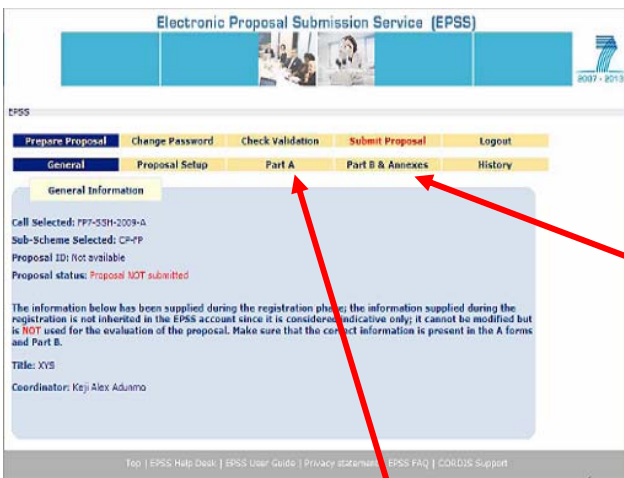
Electronic Proposal Submission Service (EPSS)

7

2007 - 2013

EPSS

Prepare Proposal | Change Password | Check Validation | Submit Proposal | Logout

General | Proposal Setup | Part A | Part B & Annexes | History

General Information

Call Selected: FP7-SSH-2009-A

Sub-Scheme Selected: CP-FP

Proposal ID: Not available

Proposal status: Proposal NOT submitted

The information below has been supplied during the registration phase; the information supplied during the registration is not inherited in the EPSS account since it is considered indicative only; it cannot be modified but is NOT used for the evaluation of the proposal. Make sure that the correct information is present in the A forms and Part B.

Title: XYS

Coordinator: Keji Alex Adunmo

Top | EPSS Help Desk | EPSS User Guide | Privacy statement | EPSS FAQ | CORDIS Support